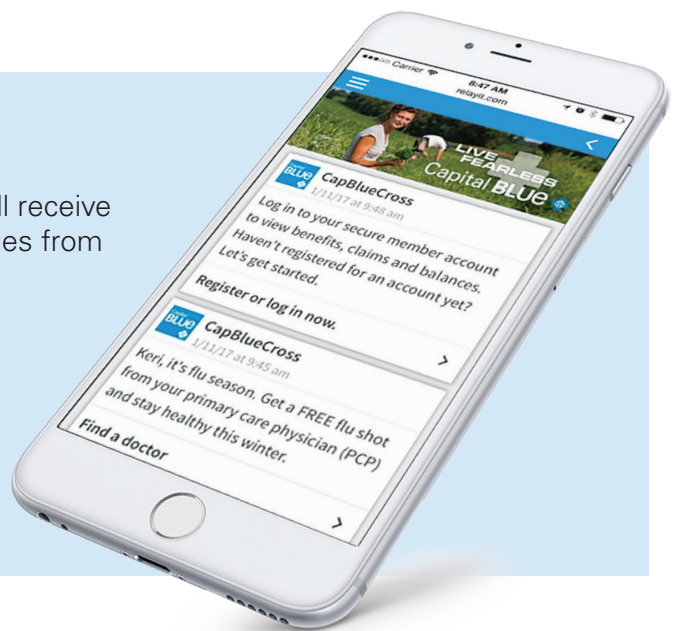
ll receive
es from

●●●○○ Carrier
8:47 AM
relayit.com

LIVE FEARLESS
Capital BLUE

BLUE
CapBlueCross
1/11/17 at 9:48 am
Log in to your secure member account to view benefits, claims and balances. Haven't registered for an account yet? Let's get started.
Register or log in now.

BLUE
CapBlueCross
1/11/17 at 9:45 am
Keri, it's flu season. Get a FREE flu shot from your primary care physician (PCP) and stay healthy this winter.
Find a doctor